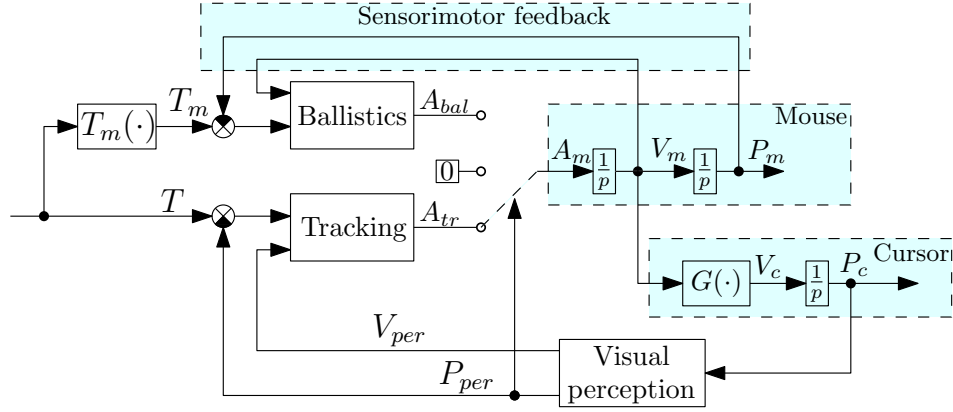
Sensorimotor feedback

$T_m(\cdot)$

$T_m$

Ballistics

$A_{bal}$

$0$

Mouse

$A_m$

$\frac{1}{p}$

$V_m$

$\frac{1}{p}$

$P_m$

$T$

Tracking

$A_{tr}$

Cursor

$G(\cdot)$

$V_c$

$\frac{1}{p}$

$P_c$

$V_{per}$

Visual perception

$P_{per}$